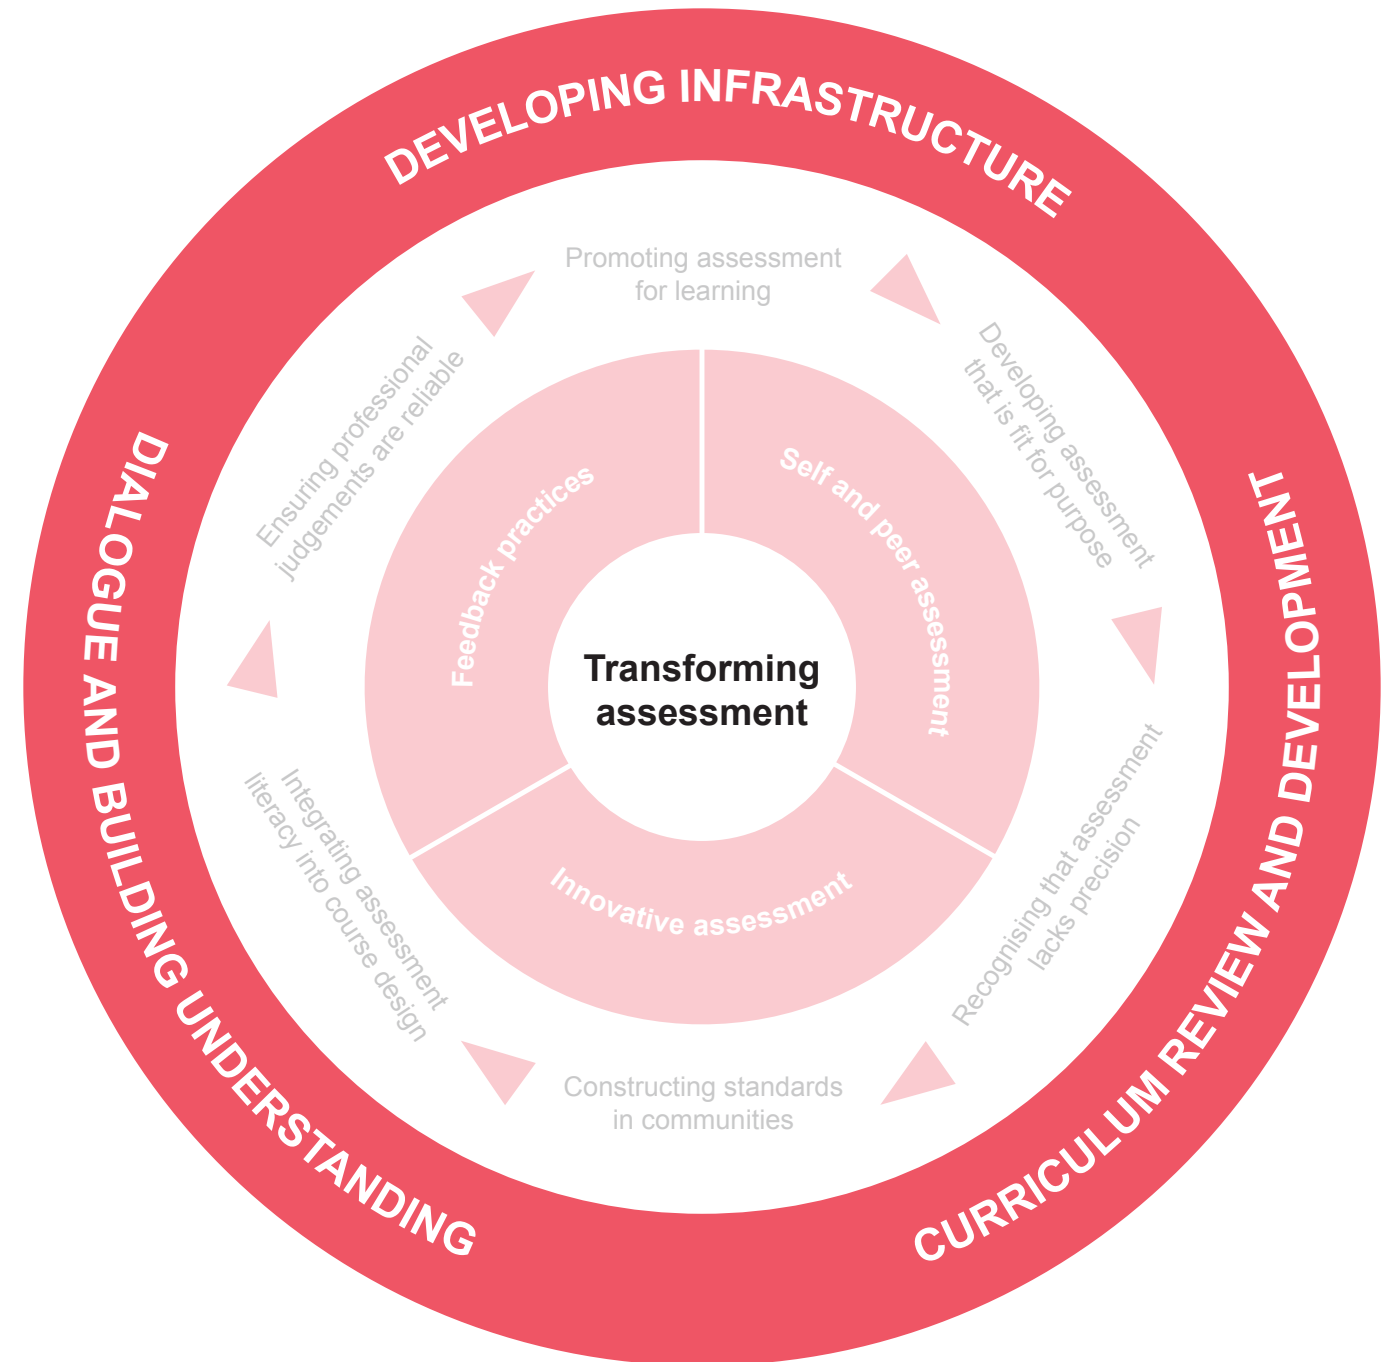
DEVELOPING INFRASTRUCTURE

CURRICULUM REVIEW AND DEVELOPMENT

DIALOGUE AND BUILDING UNDERSTANDING

Promoting assessment for learning

Developing assessment that is fit for purpose

Recognising that assessment lacks precision

Constructing standards in communities

Integrating assessment literacy into course design

Ensuring professional judgements are reliable

Feedback practices

Self and peer assessment

Innovative assessment

Transforming assessment